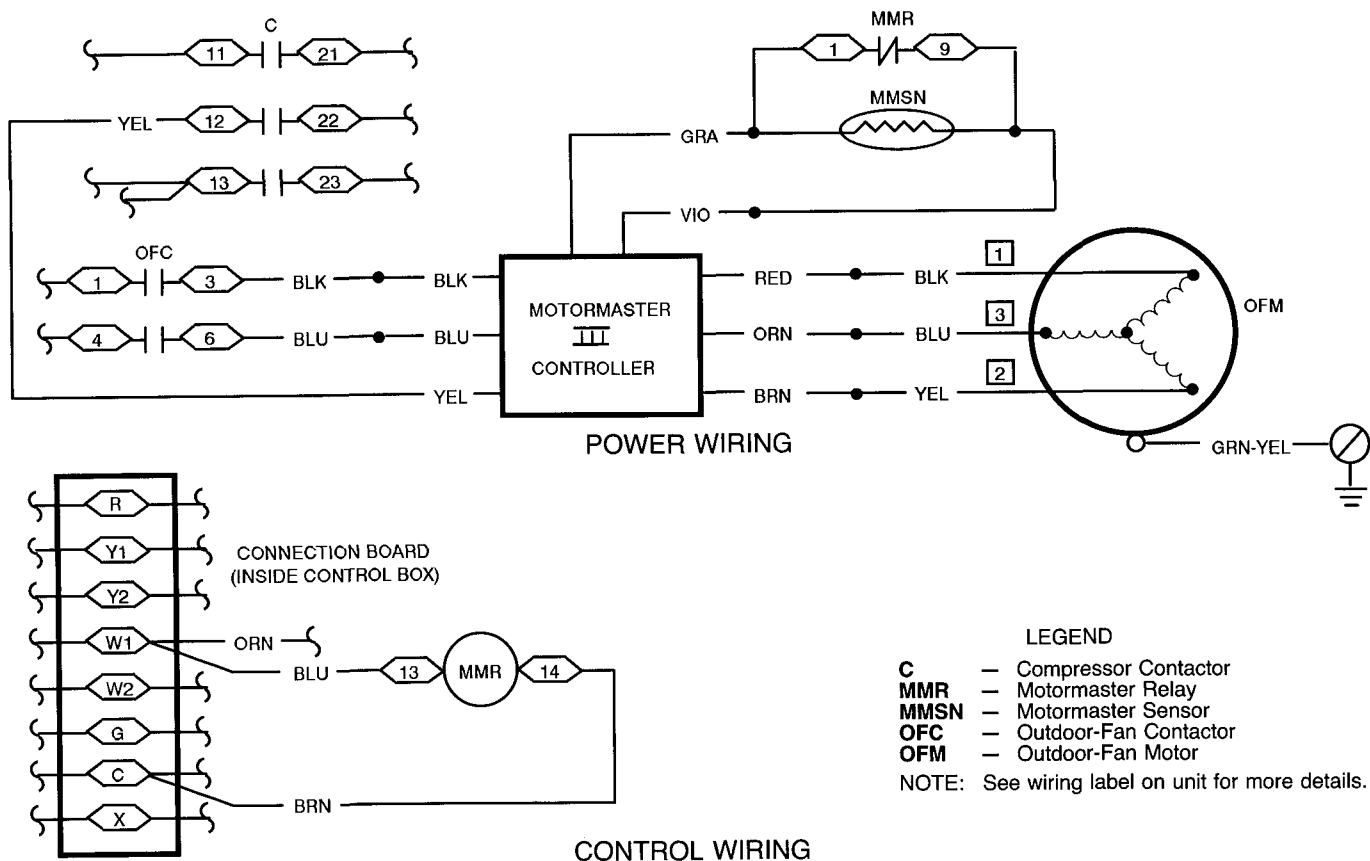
C
11
21
YEL
12
22
13
23
MMR
1
9
MMSN
GRA
VIO
OFC
1
3
BLK
BLK
4
6
BLU
BLU
YEL
MOTORMASTER
III
CONTROLLER
RED
BLK
ORN
BLU
BRN
YEL
1
3
2
OFM
POWER WIRING
GRN-YEL
R
Y1
Y2
W1
W2
G
C
X
CONNECTION BOARD
(INSIDE CONTROL BOX)
ORN
BLU
13
MMR
14
BRN
CONTROL WIRING

LEGEND

| | | |
|---|---|---|
| **C** | — | Compressor Contactor |
| **MMR** | — | Motormaster Relay |
| **MMSN** | — | Motormaster Sensor |
| **OFC** | — | Outdoor-Fan Contactor |
| **OFM** | — | Outdoor-Fan Motor |

NOTE: See wiring label on unit for more details.